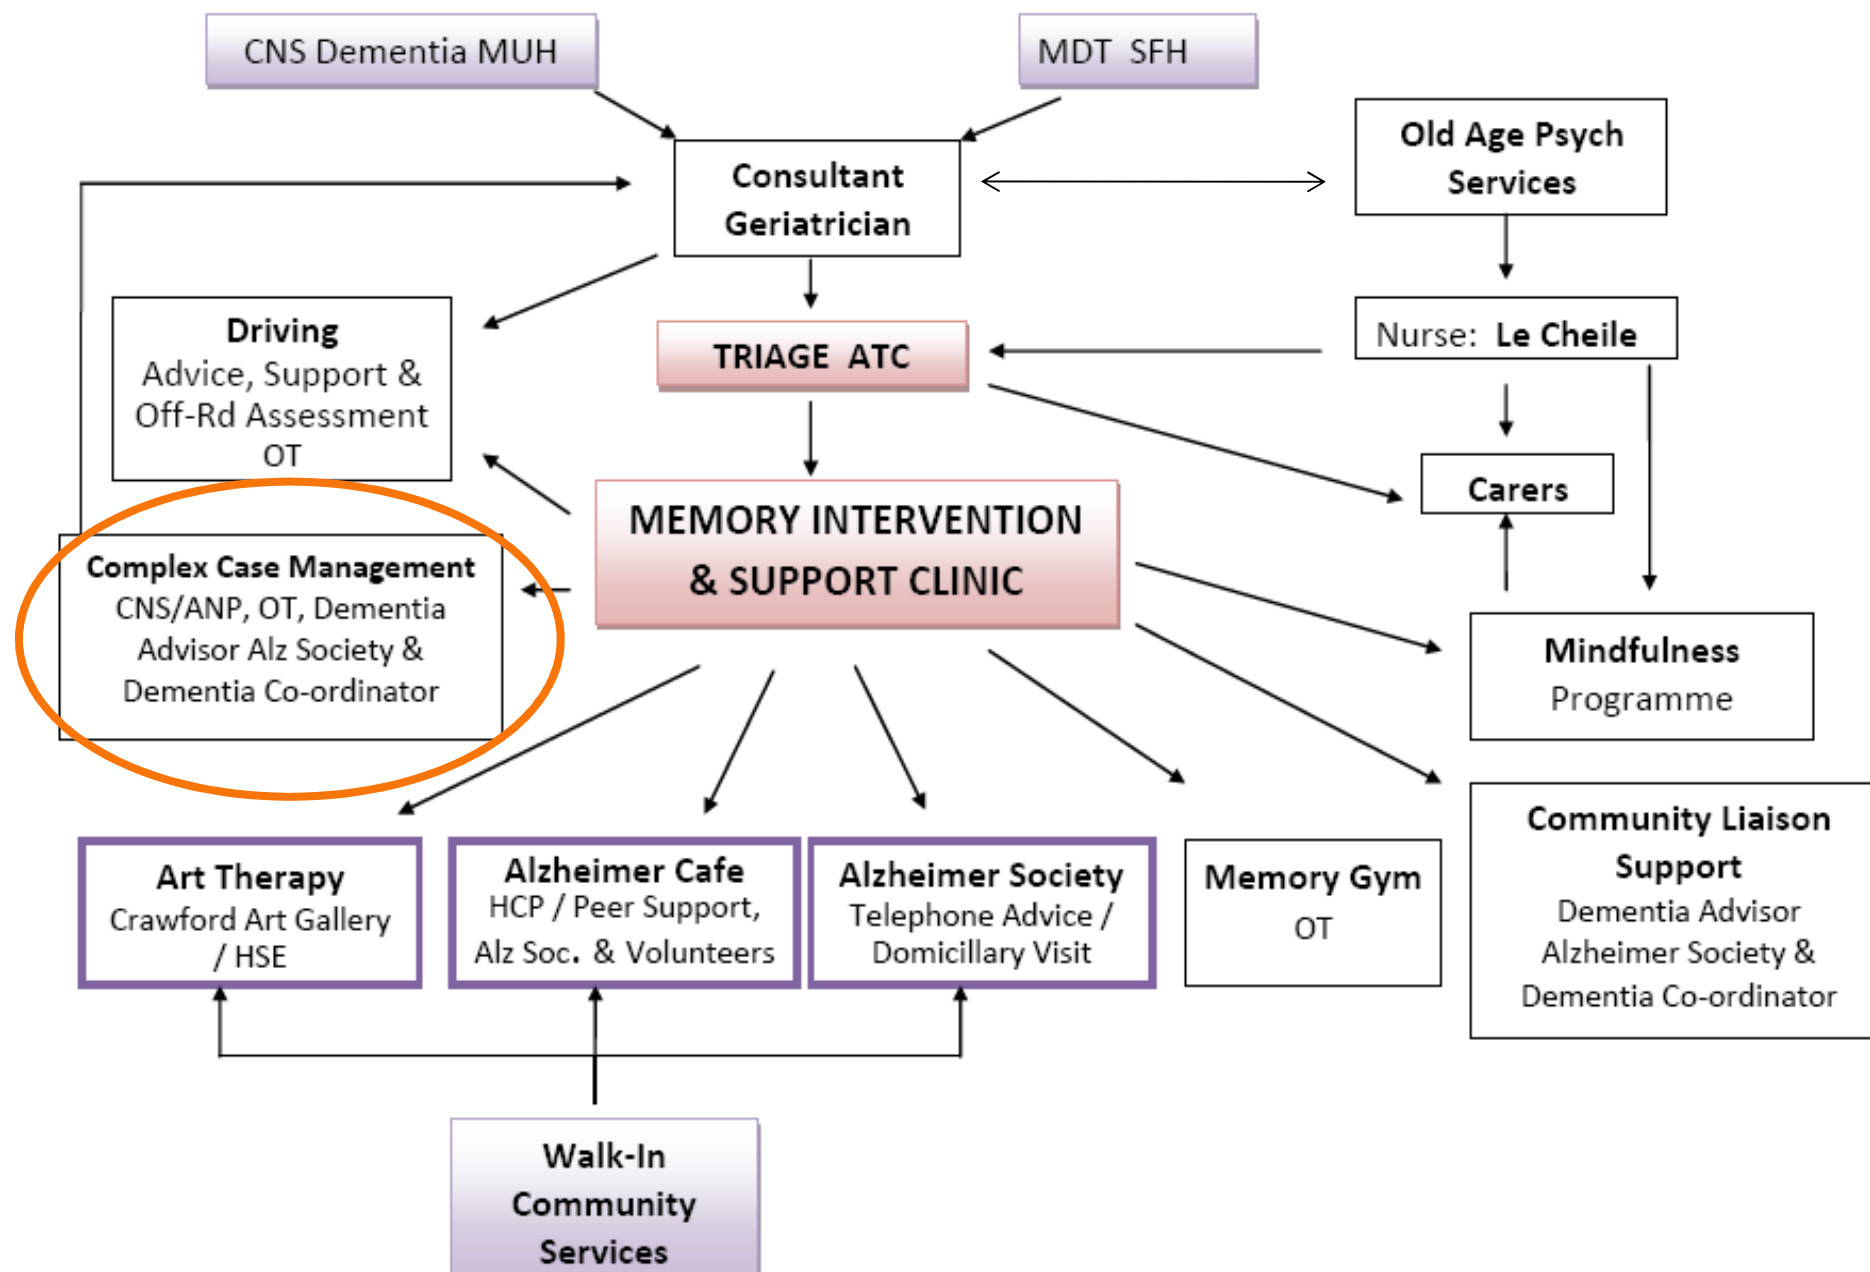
CNS Dementia MUH

MDT SFH

Consultant Geriatrician

Old Age Psych Services

Driving
Advice, Support & Off-Rd Assessment OT

TRIAGE ATC

Nurse: Le Cheile

Carers

MEMORY INTERVENTION & SUPPORT CLINIC

Complex Case Management
CNS/ANP, OT, Dementia Advisor Alz Society & Dementia Co-ordinator

Mindfulness
Programme

Community Liaison Support
Dementia Advisor Alzheimer Society & Dementia Co-ordinator

Art Therapy
Crawford Art Gallery / HSE

Alzheimer Cafe
HCP / Peer Support, Alz Soc. & Volunteers

Alzheimer Society
Telephone Advice / Domicillary Visit

Memory Gym
OT

Walk-In Community Services